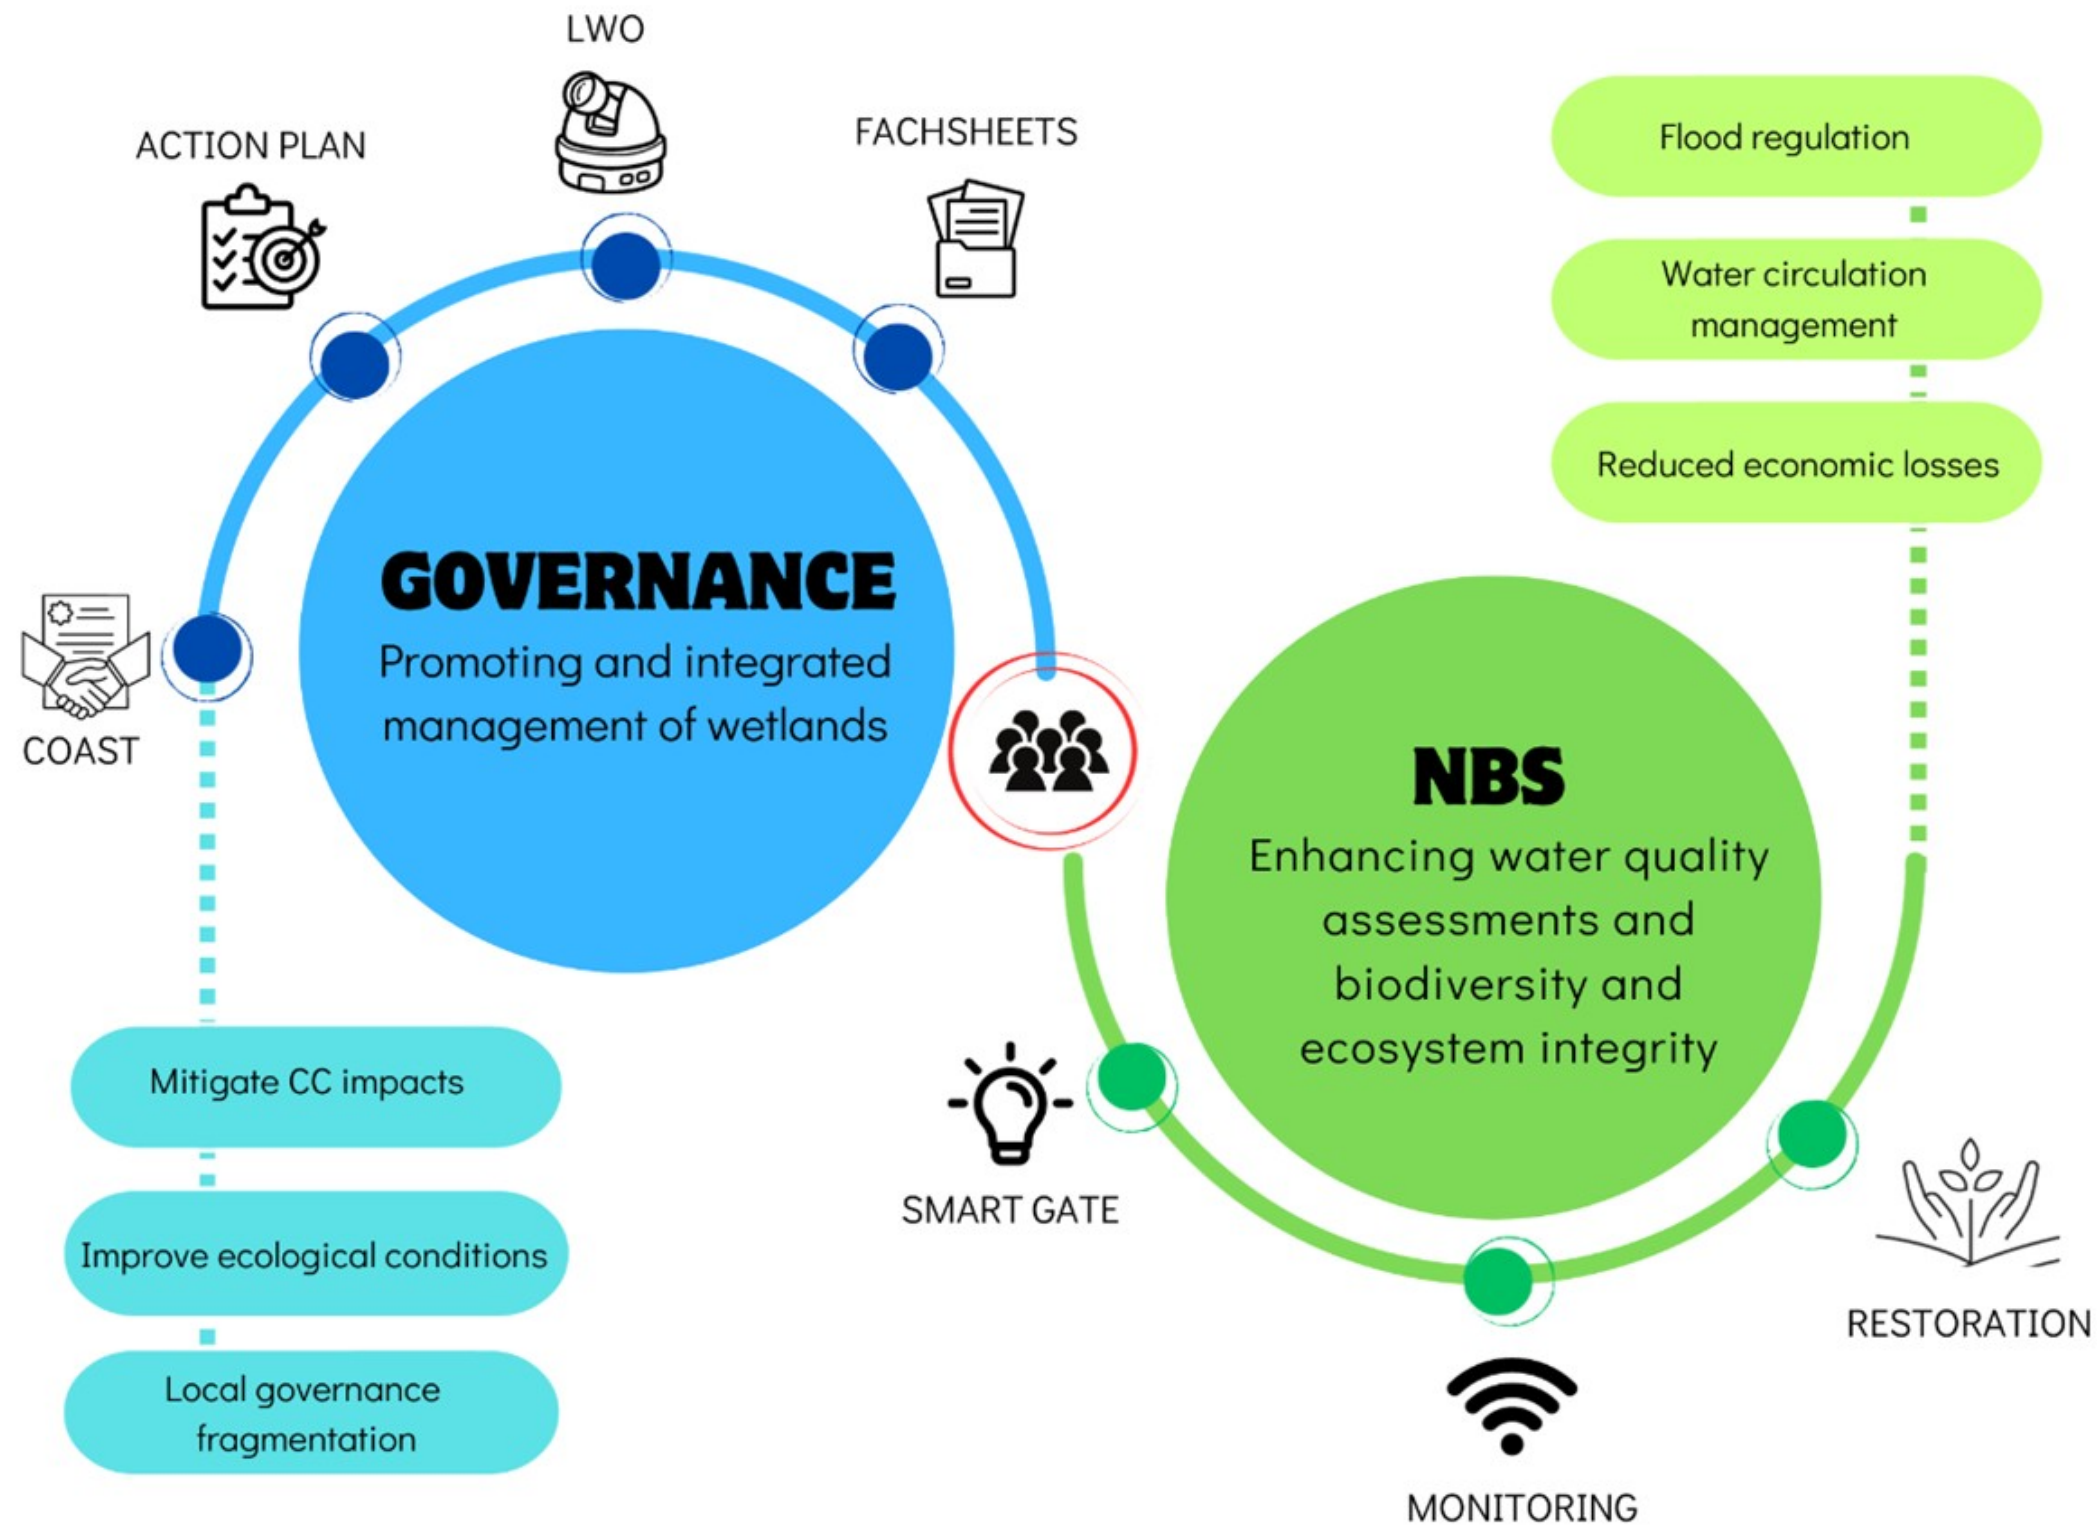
LWO

ACTION PLAN

FACHSHEETS

Flood regulation

Water circulation management

Reduced economic losses

GOVERNANCE
Promoting and integrated management of wetlands

COAST

NBS
Enhancing water quality assessments and biodiversity and ecosystem integrity

Mitigate CC impacts

Improve ecological conditions

Local governance fragmentation

SMART GATE

RESTORATION

MONITORING